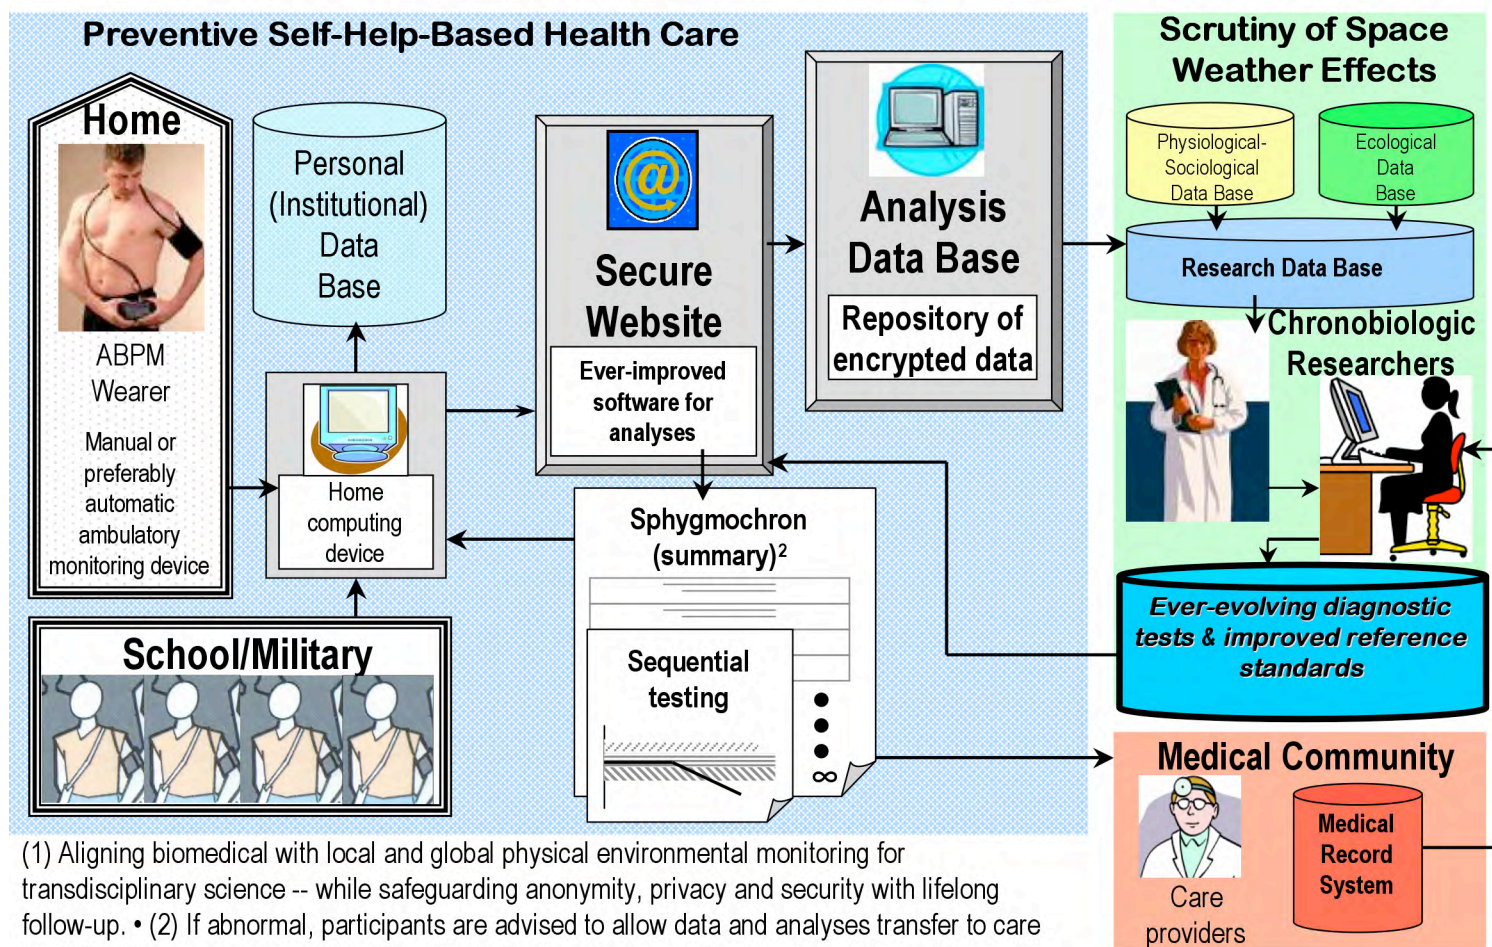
Preventive Self-Help-Based Health Care

Home

ABPM Wearer

Manual or preferably automatic ambulatory monitoring device

Personal (Institutional) Data Base

Home computing device

School/Military

Secure Website

Ever-improved software for analyses

Analysis Data Base

Repository of encrypted data

Sphygmochron (summary)$^2$

Sequential testing

$\infty$

Scrutiny of Space Weather Effects

Physiological-Sociological Data Base

Ecological Data Base

Research Data Base

Chronobiologic Researchers

Ever-evolving diagnostic tests & improved reference standards

Medical Community

Care providers

Medical Record System

(1) Aligning biomedical with local and global physical environmental monitoring for transdisciplinary science -- while safeguarding anonymity, privacy and security with lifelong follow-up. • (2) If abnormal, participants are advised to allow data and analyses transfer to care